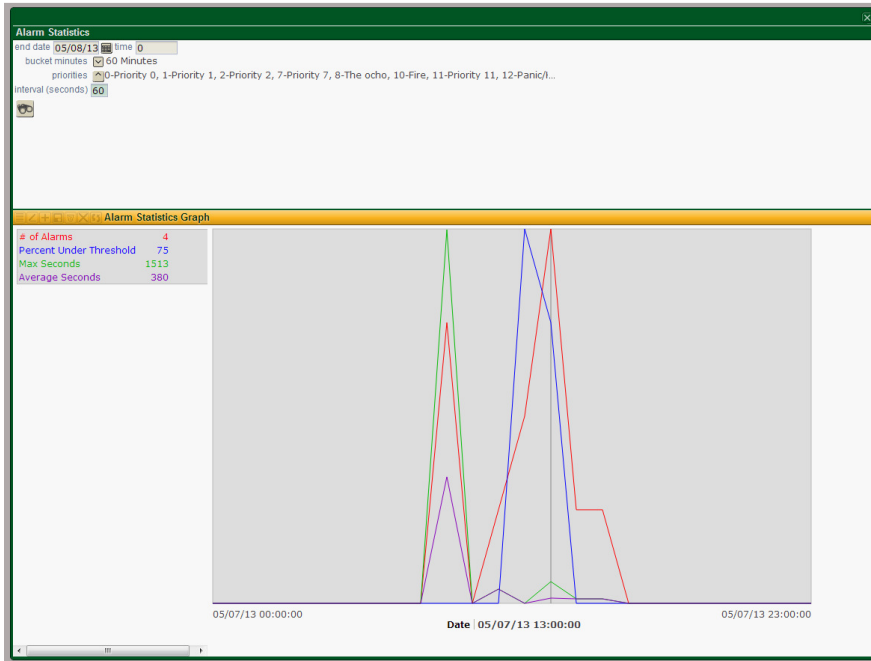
Alarm Statistics

end date 05/08/13 time 0

bucket minutes 60 Minutes

priorities 0-Priority 0, 1-Priority 1, 2-Priority 2, 7-Priority 7, 8-The ocho, 10-Fire, 11-Priority 11, 12-Panic/I...

interval (seconds) 60

Alarm Statistics Graph

| | |
|---|---|
| # of Alarms | 4 |
| Percent Under Threshold | 75 |
| Max Seconds | 1513 |
| Average Seconds | 380 |

05/07/13 00:00:00

05/07/13 23:00:00

Date 05/07/13 13:00:00